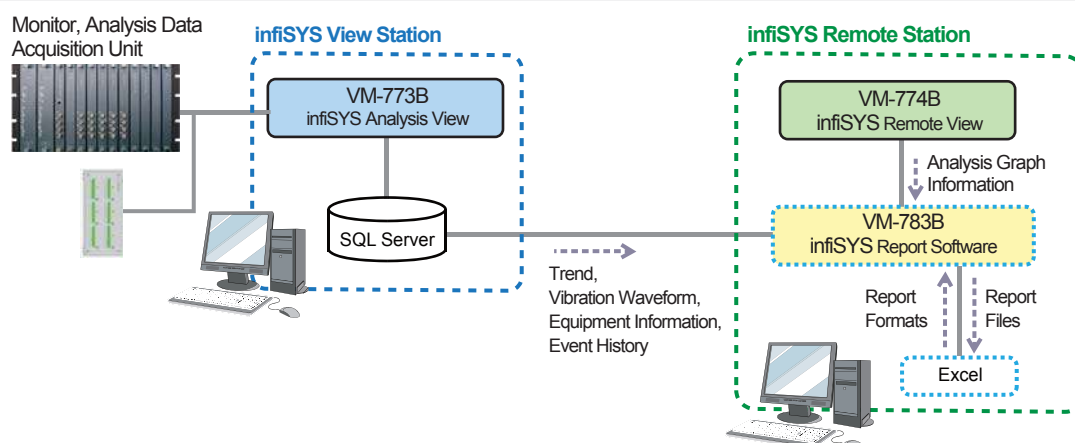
Monitor, Analysis Data Acquisition Unit

infiSYS View Station

VM-773B
infiSYS Analysis View

SQL Server

Trend,
Vibration Waveform,
Equipment Information,
Event History

infiSYS Remote Station

VM-774B
infiSYS Remote View

Analysis Graph Information

VM-783B
infiSYS Report Software

Report Formats

Report Files

Excel